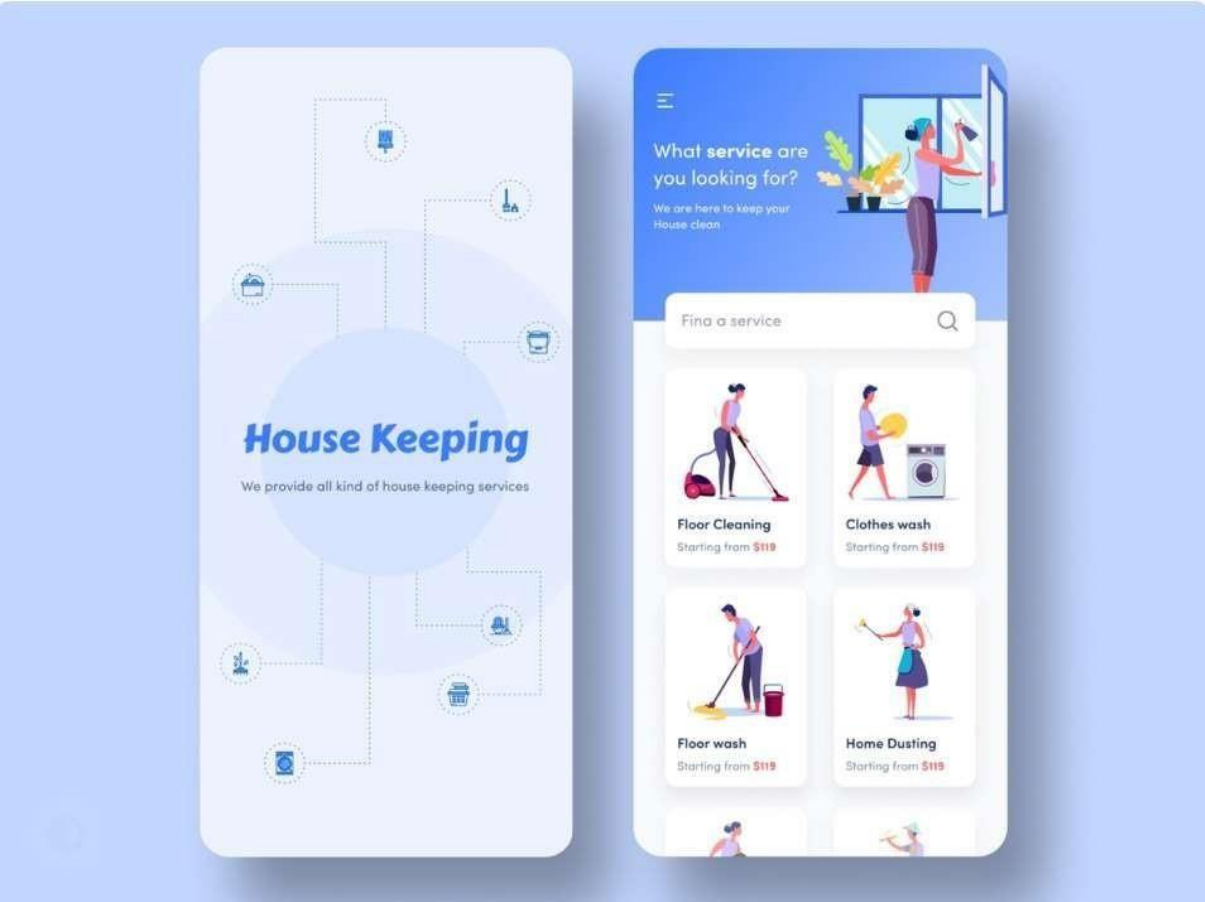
House Keeping

We provide all kind of house keeping services

What service are you looking for?

We are here to keep your House clean

Fina a service

Floor Cleaning
Starting from $119

Clothes wash
Starting from $119

Floor wash
Starting from $119

Home Dusting
Starting from $119